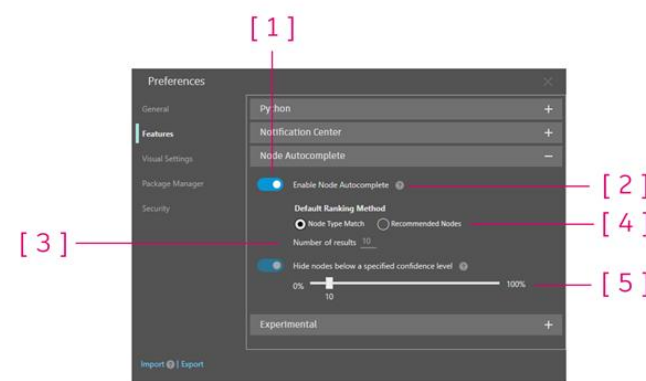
[ 1 ]

Preferences

General
Features
Visual Settings
Package Manager
Security

Python +
Notification Center +
Node Autocomplete –

Enable Node Autocomplete

Default Ranking Method
Node Type Match
Recommended Nodes

Number of results 10

Hide nodes below a specified confidence level

0%
10
100%

Experimental +

Import | Export

[ 2 ]
[ 4 ]
[ 3 ]
[ 5 ]